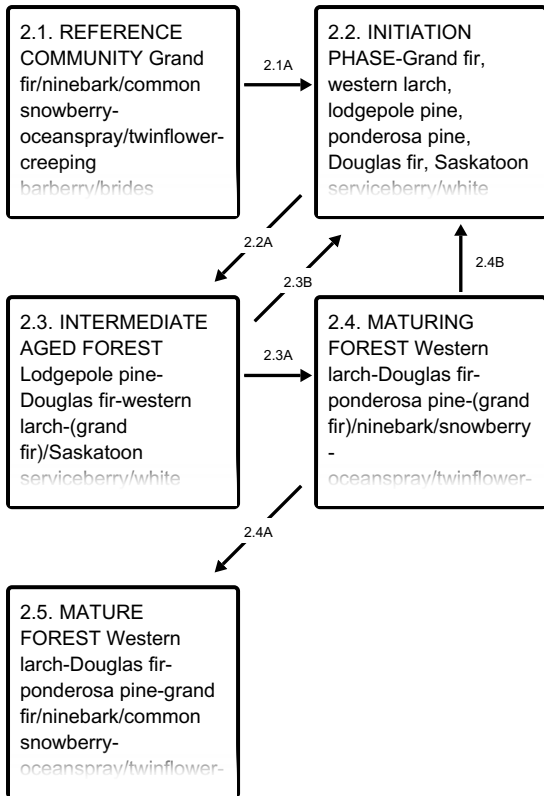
2.1. REFERENCE COMMUNITY Grand fir/ninebark/common snowberry-oceanspray/twinflower-creeping barberry/brides

2.1A

2.2. INITIATION PHASE-Grand fir, western larch, lodgepole pine, ponderosa pine, Douglas fir, Saskatoon serviceberry/white

2.2A

2.3B

2.4B

2.3. INTERMEDIATE AGED FOREST Lodgepole pine-Douglas fir-western larch-(grand fir)/Saskatoon serviceberry/white

2.3A

2.4. MATURING FOREST Western larch-Douglas fir-ponderosa pine-(grand fir)/ninebark/snowberry-oceanspray/twinflower-

2.4A

2.5. MATURE FOREST Western larch-Douglas fir-ponderosa pine-grand fir/ninebark/common snowberry-oceanspray/twinflower-